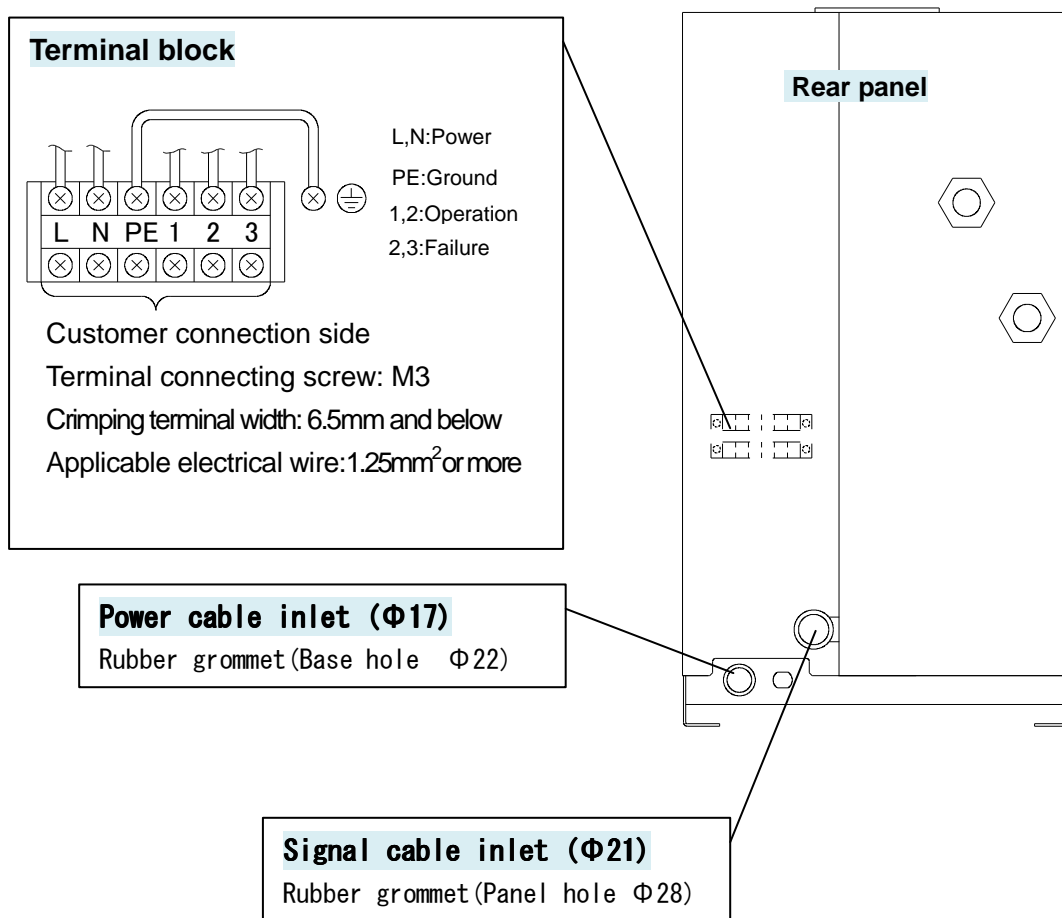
Terminal block

L N PE 1 2 3

L,N:Power
PE:Ground
1,2:Operation
2,3:Failure

Customer connection side
Terminal connecting screw: M3
Crimping terminal width: 6.5mm and below
Applicable electrical wire:1.25mm$^2$ or more

Rear panel

Power cable inlet (Φ17)
Rubber grommet(Base hole Φ22)

Signal cable inlet (Φ21)
Rubber grommet(Panel hole Φ28)